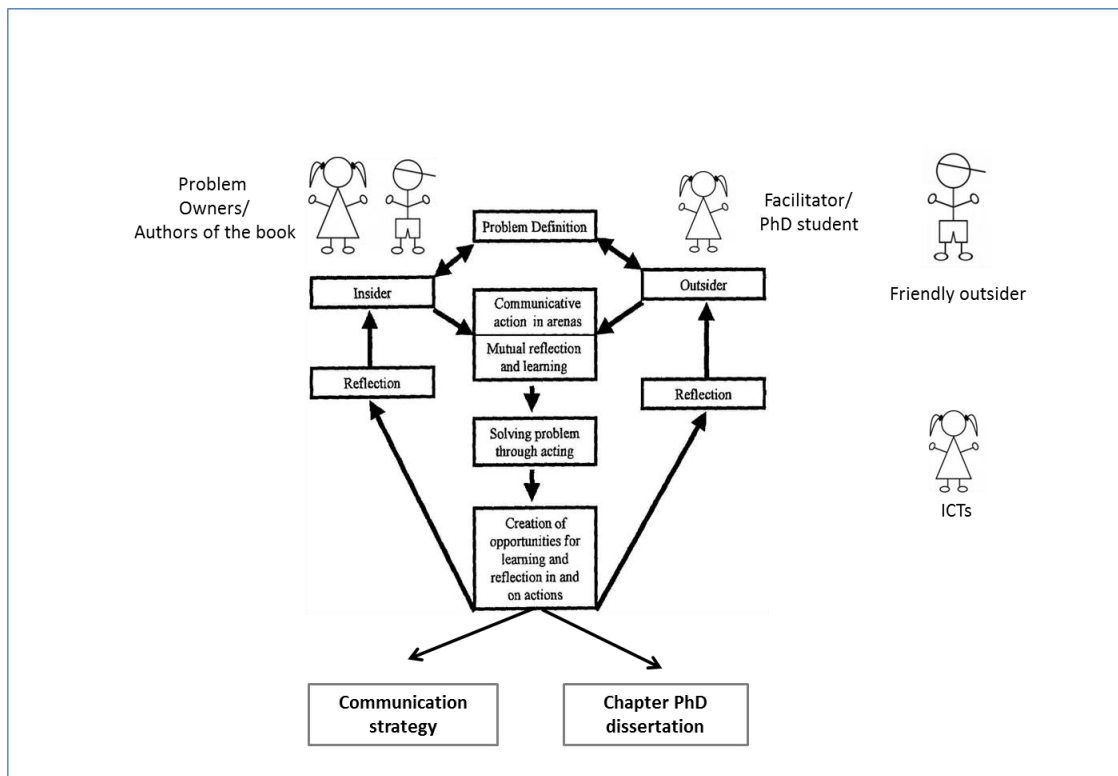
Problem Owners/ Authors of the book

Facilitator/ PhD student

Friendly outsider

Problem Definition

Insider

Outsider

Communicative action in arenas

Mutual reflection and learning

Reflection

Reflection

Solving problem through acting

ICTs

Creation of opportunities for learning and reflection in and on actions

Communication strategy

Chapter PhD dissertation